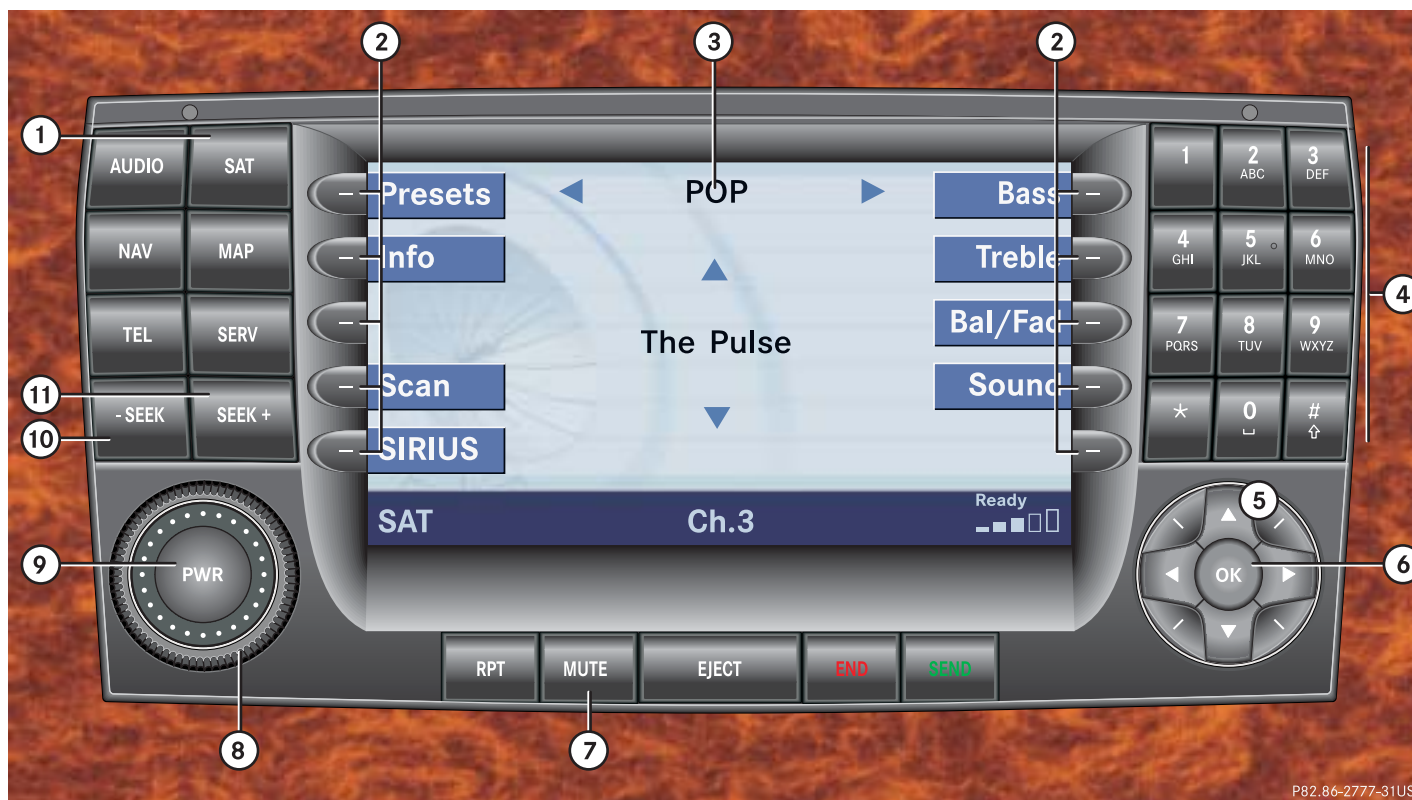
2 3 2

1

AUDIO SAT

NAV MAP

TEL SERV

11

- SEEK SEEK +

10

Presets

Info

Scan

SIRIUS

POP

The Pulse

Bass

Treble

Bal/Fad

Sound

SAT Ch.3 Ready

1 2 ABC 3 DEF

4 GHI 5 JKL 6 MNO

7 PQRS 8 TUV 9 WXYZ

* 0 #

4

5

OK

6

9

PWR

8

RPT MUTE EJECT END SEND

7

P82.86-2777-31US